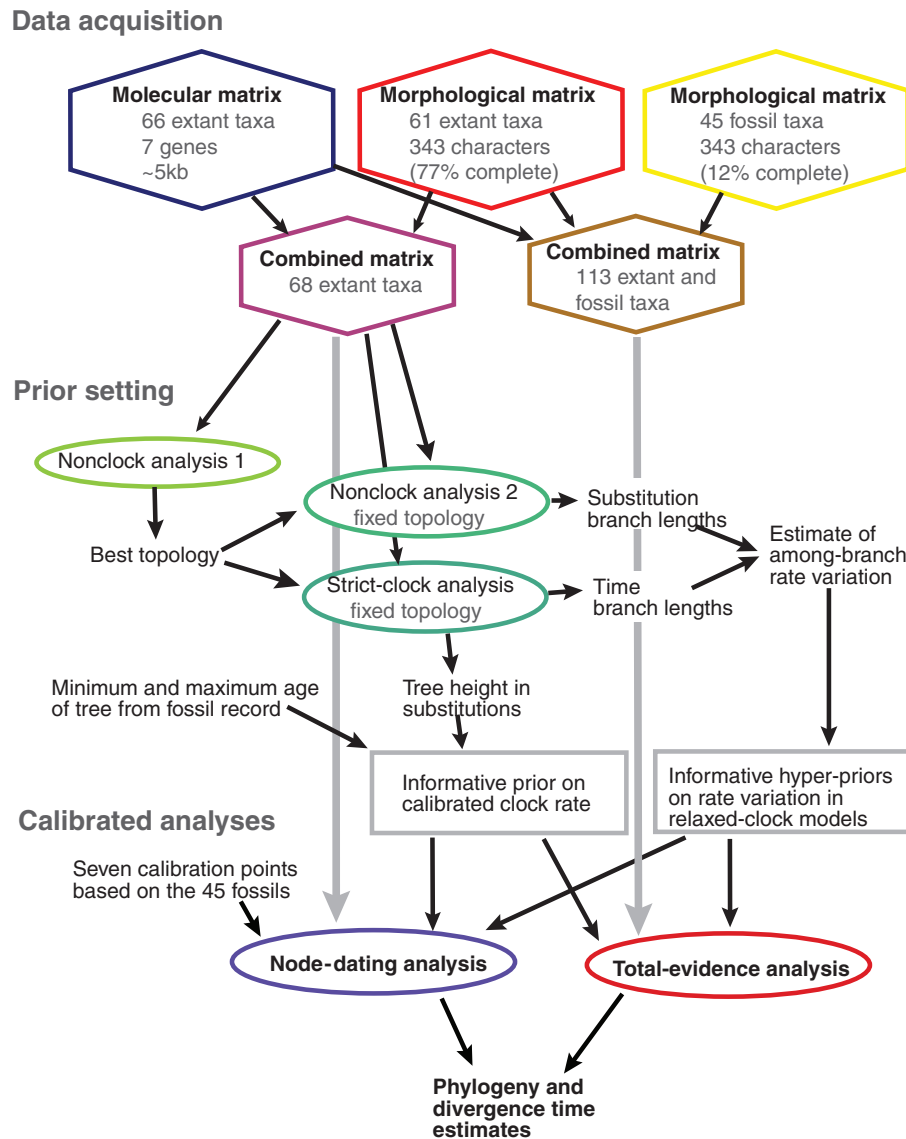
Data acquisition

Molecular matrix
66 extant taxa
7 genes
~5kb

Morphological matrix
61 extant taxa
343 characters
(77% complete)

Morphological matrix
45 fossil taxa
343 characters
(12% complete)

Combined matrix
68 extant taxa

Combined matrix
113 extant and fossil taxa

Prior setting

Nonclock analysis 1

Best topology

Nonclock analysis 2
fixed topology

Strict-clock analysis
fixed topology

Substitution branch lengths

Time branch lengths

Estimate of among-branch rate variation

Minimum and maximum age of tree from fossil record

Tree height in substitutions

Informative prior on calibrated clock rate

Informative hyper-priors on rate variation in relaxed-clock models

Calibrated analyses

Seven calibration points based on the 45 fossils

Node-dating analysis

Total-evidence analysis

Phylogeny and divergence time estimates